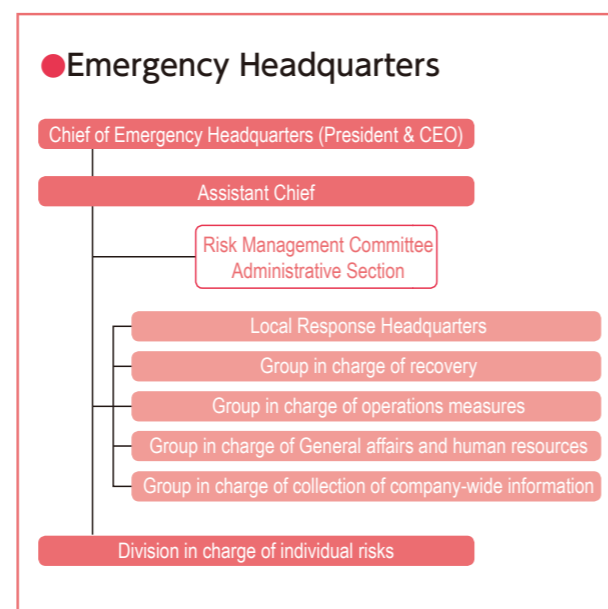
●Emergency Headquarters

Chief of Emergency Headquarters (President & CEO)

Assistant Chief

Risk Management Committee Administrative Section

Local Response Headquarters

Group in charge of recovery

Group in charge of operations measures

Group in charge of General affairs and human resources

Group in charge of collection of company-wide information

Division in charge of individual risks